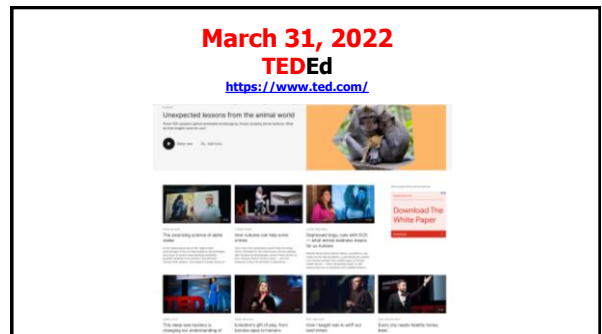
March 31, 2022
TEDEd
https://www.ted.com/

Unexpected lessons from the animal world

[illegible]

Watch now

Download The White Paper

The surprising science of alpha males

How vultures can help solve crimes

Depressed dogs, cats with OCD — what animal madness means for us humans

This deep sea mystery is changing our understanding of

Evolution's gift of play, from bonobo apes to humans

How I taught rats to sniff out land mines

Every city needs healthy honey bees